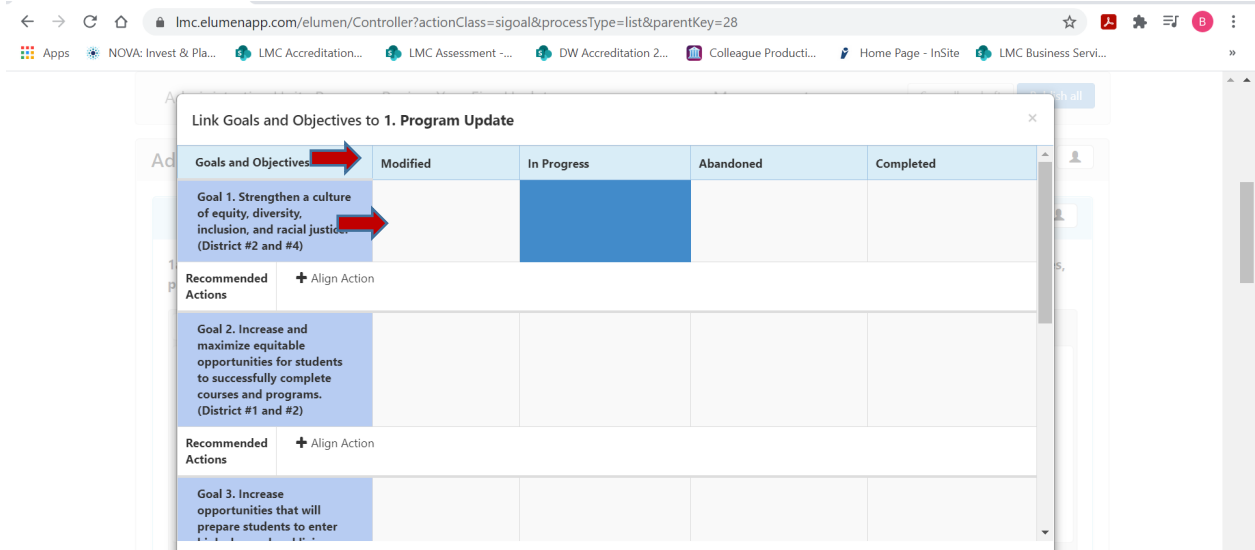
lmc.elumenapp.com/elumen/Controller?actionClass=sigoal&processType=list&parentKey=28

Apps NOVA: Invest & Pla... LMC Accreditation... LMC Assessment -... DW Accreditation 2... Colleague Producti... Home Page - InSite LMC Business Servi...

B

Link Goals and Objectives to **1. Program Update**

×

| Goals and Objectives | Modified | In Progress | Abandoned | Completed |
|---|---|---|---|---|
| Goal 1. Strengthen a culture of equity, diversity, inclusion, and racial justice. (District #2 and #4) | | | | |
| Recommended Actions | + Align Action | | | |
| Goal 2. Increase and maximize equitable opportunities for students to successfully complete courses and programs. (District #1 and #2) | | | | |
| Recommended Actions | + Align Action | | | |
| Goal 3. Increase opportunities that will prepare students to enter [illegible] | | | | |